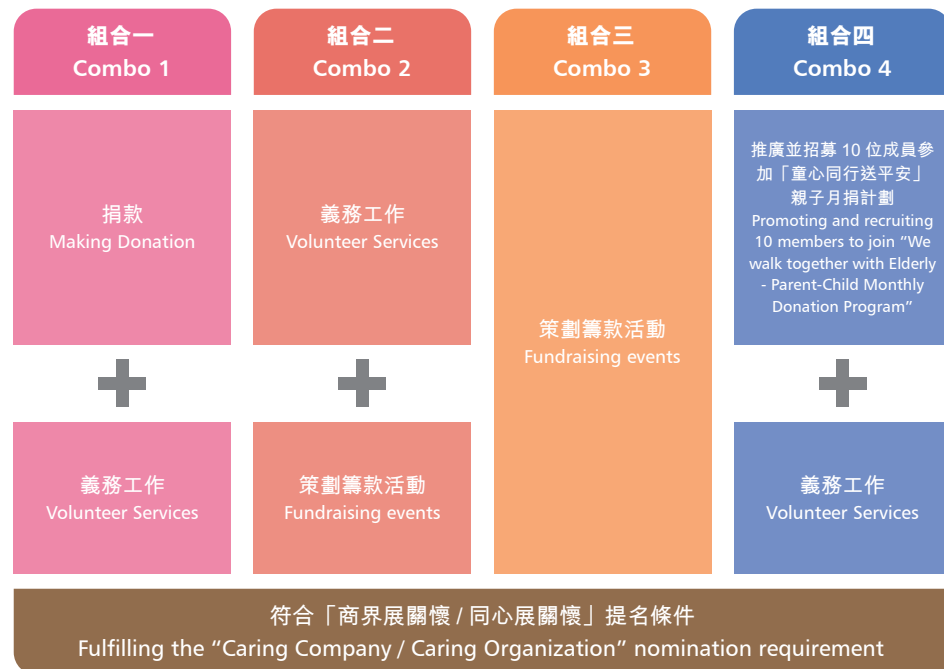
組合一
Combo 1

組合二
Combo 2

組合三
Combo 3

組合四
Combo 4

捐款
Making Donation

+

義務工作
Volunteer Services

義務工作
Volunteer Services

+

策劃籌款活動
Fundraising events

策劃籌款活動
Fundraising events

推廣並招募 10 位成員參加「童心同行送平安」親子月捐計劃
Promoting and recruiting 10 members to join “We walk together with Elderly - Parent-Child Monthly Donation Program”

+

義務工作
Volunteer Services

符合「商界展關懷 / 同心展關懷」提名條件
Fulfilling the “Caring Company / Caring Organization” nomination requirement